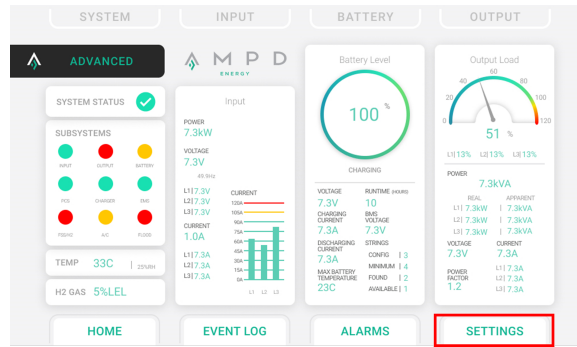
SYSTEM

INPUT

BATTERY

OUTPUT

ADVANCED

SYSTEM STATUS

SUBSYSTEMS

INPUT OUTPUT BATTERY

PCS CHARGER EMC

PDGHG A/C FLOOD

TEMP 33C | 25%RH

H2 GAS 5%LEL

A M P D
ENERGY

Input

POWER
7.3kW

VOLTAGE
7.3V
49.9Hz

L1 | 7.3V
L2 | 7.3V
L3 | 7.3V

CURRENT
1.0A

L1 | 7.3A
L2 | 7.3A
L3 | 7.3A

CURRENT
120A
105A
90A
75A
60A
45A
30A
15A
0A
L1 L2 L3

Battery Level

100 %

CHARGING

VOLTAGE
7.3V

RUNTIME (HOURS)
10

CHARGING CURRENT
7.3A

BMS VOLTAGE
7.3V

DISCHARGING CURRENT
7.3A

STRINGS
CONFIG | 3
MINIMUM | 4
FOUND | 2
AVAILABLE | 1

MAX BATTERY TEMPERATURE
23C

Output Load

0 20 40 60 80 100 120

51 %

L1 | 13% L2 | 13% L3 | 13%

POWER
7.3kVA

REAL APPARENT
L1 | 7.3kW | 7.3kVA
L2 | 7.3kW | 7.3kVA
L3 | 7.3kW | 7.3kVA

VOLTAGE
7.3V

CURRENT
7.3A

POWER FACTOR
1.2

L1 | 7.3A
L2 | 7.3A
L3 | 7.3A

HOME

EVENT LOG

ALARMS

SETTINGS